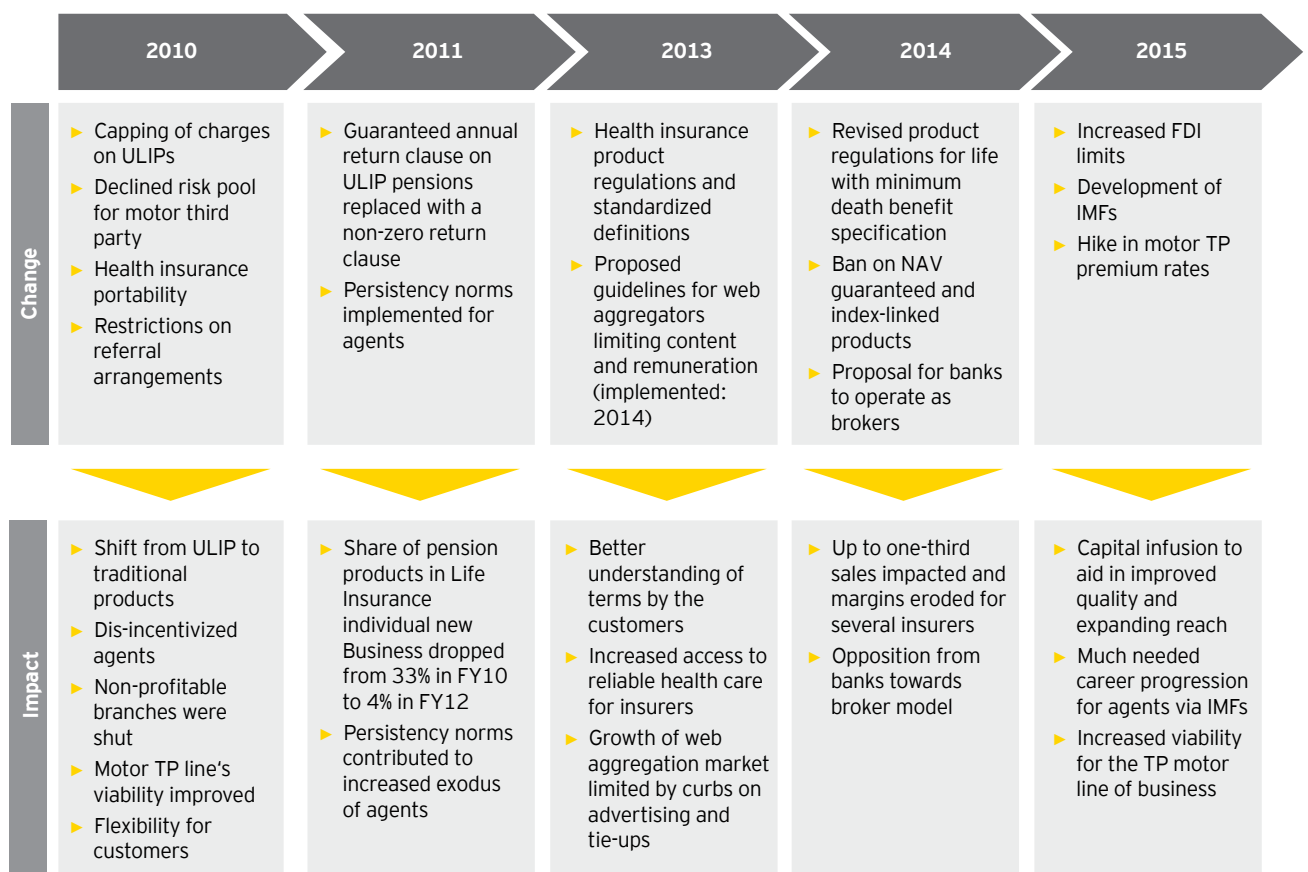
| | 2010 | 2011 | 2013 | 2014 | 2015 |
|---|---|---|---|---|---|
| Change | ► Capping of charges on ULIPs ► Declined risk pool for motor third party ► Health insurance portability ► Restrictions on referral arrangements | ► Guaranteed annual return clause on ULIP pensions replaced with a non-zero return clause ► Persistency norms implemented for agents | ► Health insurance product regulations and standardized definitions ► Proposed guidelines for web aggregators limiting content and remuneration (implemented: 2014) | ► Revised product regulations for life with minimum death benefit specification ► Ban on NAV guaranteed and index-linked products ► Proposal for banks to operate as brokers | ► Increased FDI limits ► Development of IMFs ► Hike in motor TP premium rates |
| Impact | ► Shift from ULIP to traditional products ► Dis-incentivized agents ► Non-profitable branches were shut ► Motor TP line's viability improved ► Flexibility for customers | ► Share of pension products in Life Insurance individual new Business dropped from 33% in FY10 to 4% in FY12 ► Persistency norms contributed to increased exodus of agents | ► Better understanding of terms by the customers ► Increased access to reliable health care for insurers ► Growth of web aggregation market limited by curbs on advertising and tie-ups | ► Up to one-third sales impacted and margins eroded for several insurers ► Opposition from banks towards broker model | ► Capital infusion to aid in improved quality and expanding reach ► Much needed career progression for agents via IMFs ► Increased viability for the TP motor line of business |